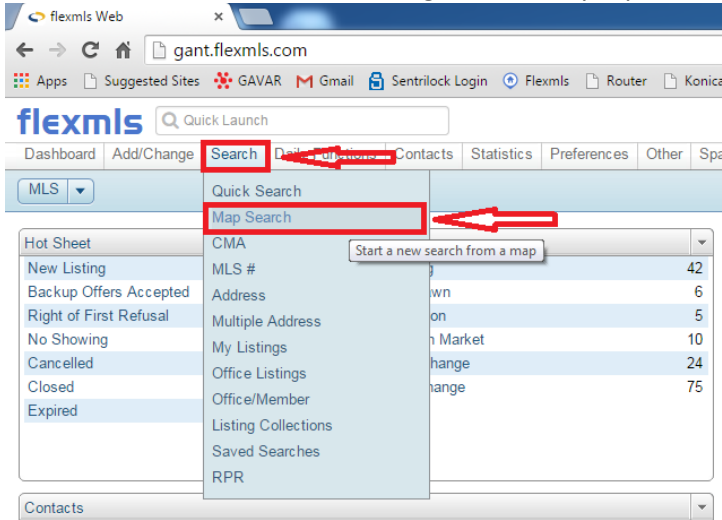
flexmls Web

gant.flexmls.com

Apps | Suggested Sites | GAVAR | Gmail | Sentrilock Login | Flexmls | Router | Konica

flexmls Quick Launch

Dashboard | Add/Change | Search | Daily Functions | Contacts | Statistics | Preferences | Other | Spa

MLS

Hot Sheet

New Listing
Backup Offers Accepted
Right of First Refusal
No Showing
Cancelled
Closed
Expired

Quick Search
Map Search
CMA
MLS #
Address
Multiple Address
My Listings
Office Listings
Office/Member
Listing Collections
Saved Searches
RPR

Start a new search from a map

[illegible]g 42
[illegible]awn 6
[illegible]ion 5
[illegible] Market 10
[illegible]hange 24
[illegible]hange 75

Contacts